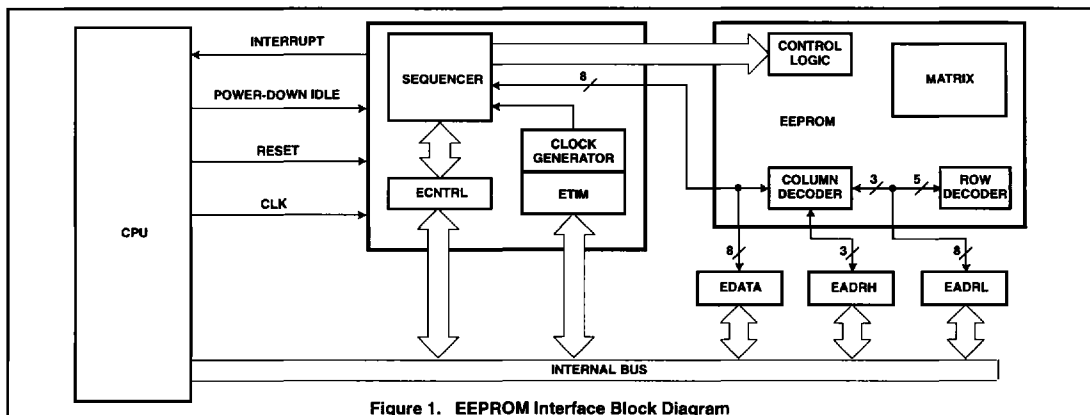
CPU

INTERRUPT

POWER-DOWN IDLE

RESET

CLK

SEQUENCER

8

CLOCK GENERATOR

ECNTRL

ETIM

CONTROL LOGIC

MATRIX

EEPROM

COLUMN DECODER

3

5

ROW DECODER

8

3

8

EDATA

EADRH

EADRL

INTERNAL BUS

Figure 1. EEPROM Interface Block Diagram